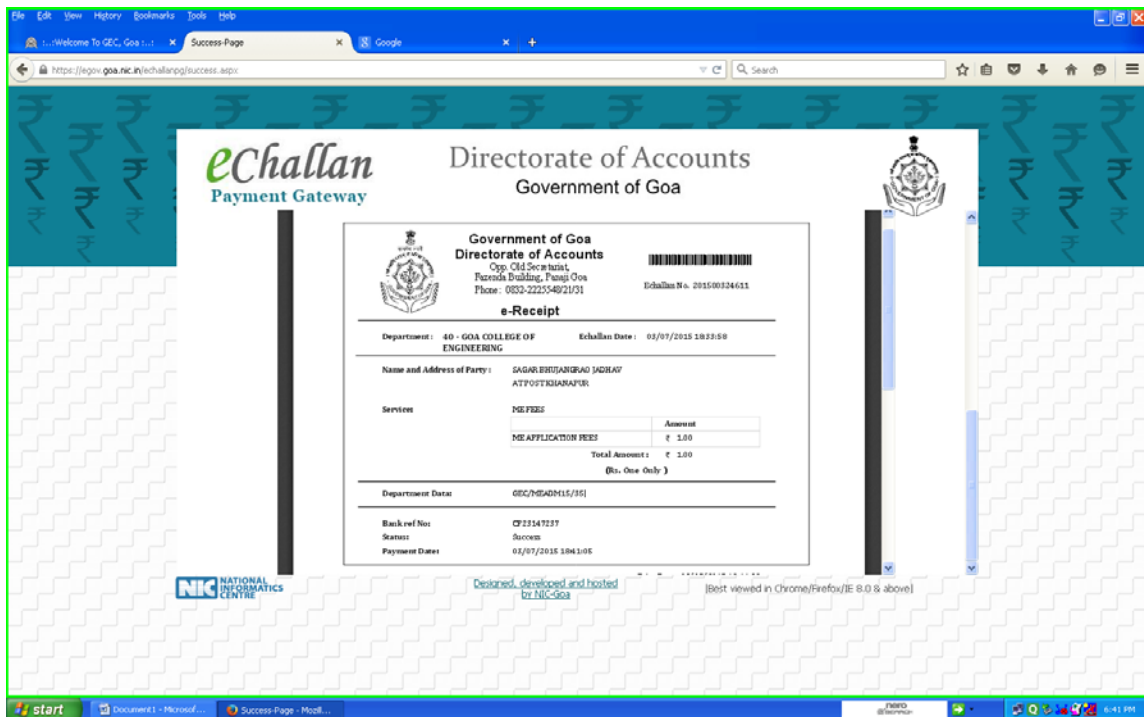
File Edit View History Bookmarks Tools Help

:..:Welcome To GEC, Goa :..: × Success-Page × Google × +

https://egov.goa.nic.in/echallanpg/success.aspx

Search

eChallan
Payment Gateway

Directorate of Accounts
Government of Goa

Government of Goa
Directorate of Accounts
Opp. Old Secretariat, Fazenda Building, Panaji Goa
Phone: 0832-2225548/21/31

Echallan No. 201500324611

e-Receipt

| | | | |
|---|---|---|---|
| Department: | 40 - GOA COLLEGE OF ENGINEERING | Echallan Date: | 03/07/2015 18:33:58 |
| Name and Address of Party: | SAGAR BHUJANGRAO JADHAV ATPOSTKHANAPUR | | |
| Services | ME FEES | | |

| | Amount |
|---|---|
| ME APPLICATION FEES | ₹ 1.00 |

Total Amount: ₹ 1.00
(Rs. One Only)

| | |
|---|---|
| Department Data: | GEC/MEADM15/351 |
| Bank ref No: | CF23147237 |
| Status: | Success |
| Payment Date: | 03/07/2015 18:41:05 |

NIC NATIONAL INFORMATICS CENTRE

Designed, developed and hosted by NIC-Goa

[Best viewed in Chrome/Firefox/IE 8.0 & above]

start Document1 - Microsof... Success-Page - Mozil... nero 6:41 PM